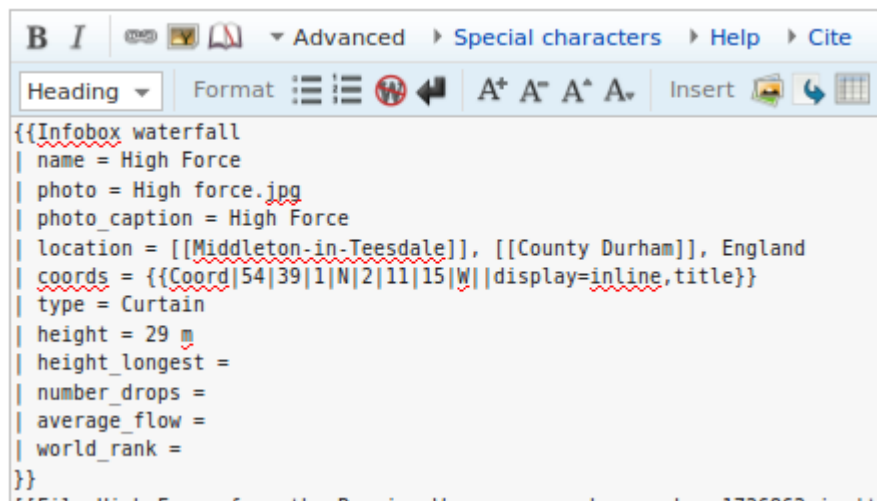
B I Advanced Special characters Help Cite

Heading Format A A A A Insert

{{Infobox waterfall
| name = High Force
| photo = High force.jpg
| photo_caption = High Force
| location = [[Middleton-in-Teesdale]], [[County Durham]], England
| coords = {{Coord|54|39|1|N|2|11|15|W||display=inline,title}}
| type = Curtain
| height = 29 m
| height_longest =
| number_drops =
| average_flow =
| world_rank =
}}
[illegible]